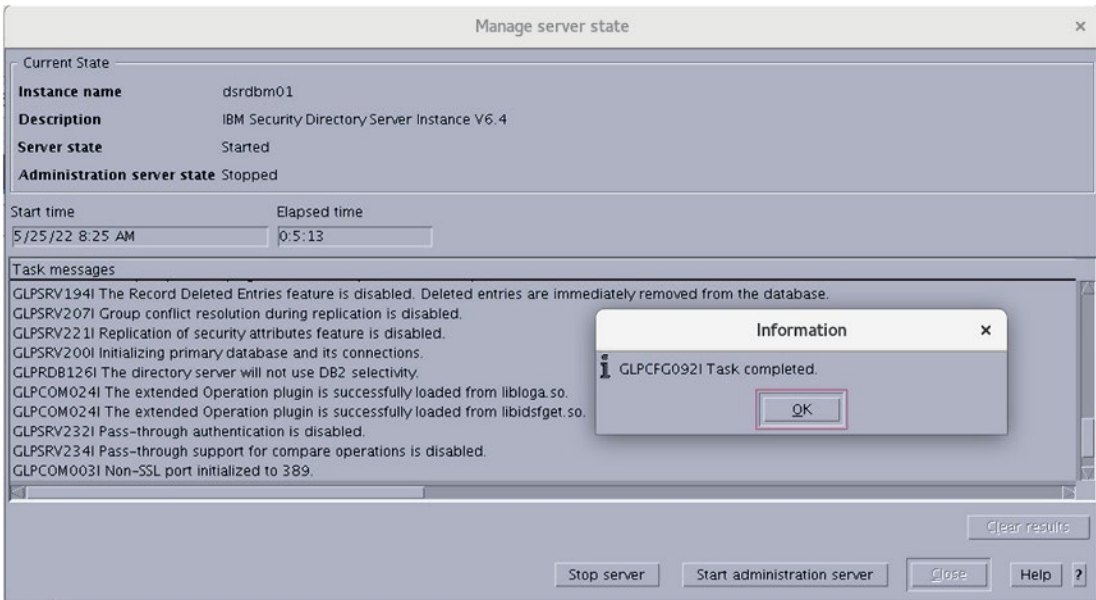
Manage server state

Current State

**Instance name** dsrdbm01

**Description** IBM Security Directory Server Instance V6.4

**Server state** Started

**Administration server state** Stopped

Start time
5/25/22 8:25 AM

Elapsed time
0:5:13

Task messages

GLPSRV194I The Record Deleted Entries feature is disabled. Deleted entries are immediately removed from the database.
GLPSRV207I Group conflict resolution during replication is disabled.
GLPSRV221I Replication of security attributes feature is disabled.
GLPSRV200I Initializing primary database and its connections.
GLPRDB126I The directory server will not use DB2 selectivity.
GLPCOM024I The extended Operation plugin is successfully loaded from libloga.so.
GLPCOM024I The extended Operation plugin is successfully loaded from libidsfget.so.
GLPSRV232I Pass-through authentication is disabled.
GLPSRV234I Pass-through support for compare operations is disabled.
GLPCOM003I Non-SSL port initialized to 389.

Information

GLPCFG092I Task completed.

OK

Clear results

Stop server

Start administration server

Close

Help

?